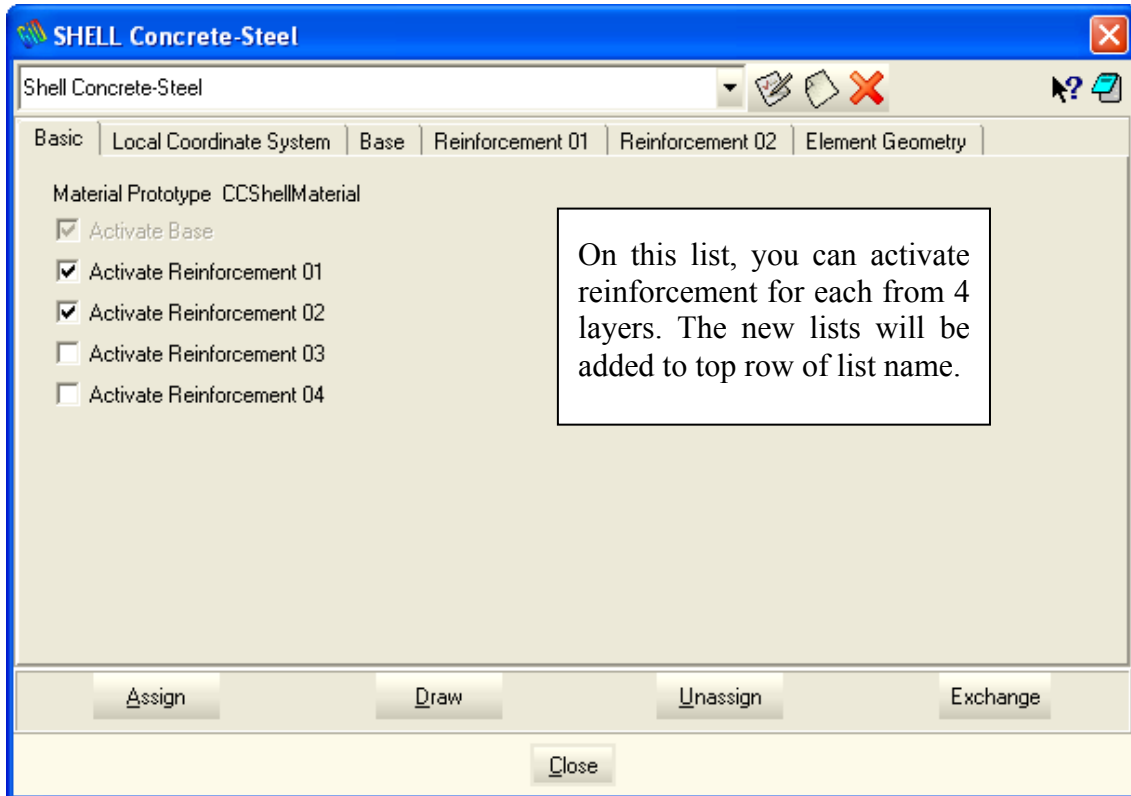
SHELL Concrete-Steel

Shell Concrete-Steel

Basic | Local Coordinate System | Base | Reinforcement 01 | Reinforcement 02 | Element Geometry

Material Prototype CCShellMaterial

Activate Base

Activate Reinforcement 01

Activate Reinforcement 02

Activate Reinforcement 03

Activate Reinforcement 04

On this list, you can activate reinforcement for each from 4 layers. The new lists will be added to top row of list name.

Assign

Draw

Unassign

Exchange

Close